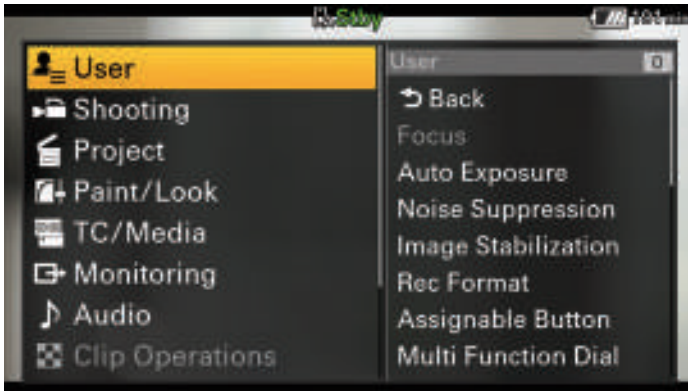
Stby

101min

User
Shooting
Project
Paint/Look
TC/Media
Monitoring
Audio
Clip Operations

User 0
Back
Focus
Auto Exposure
Noise Suppression
Image Stabilization
Rec Format
Assignable Button
Multi Function Dial